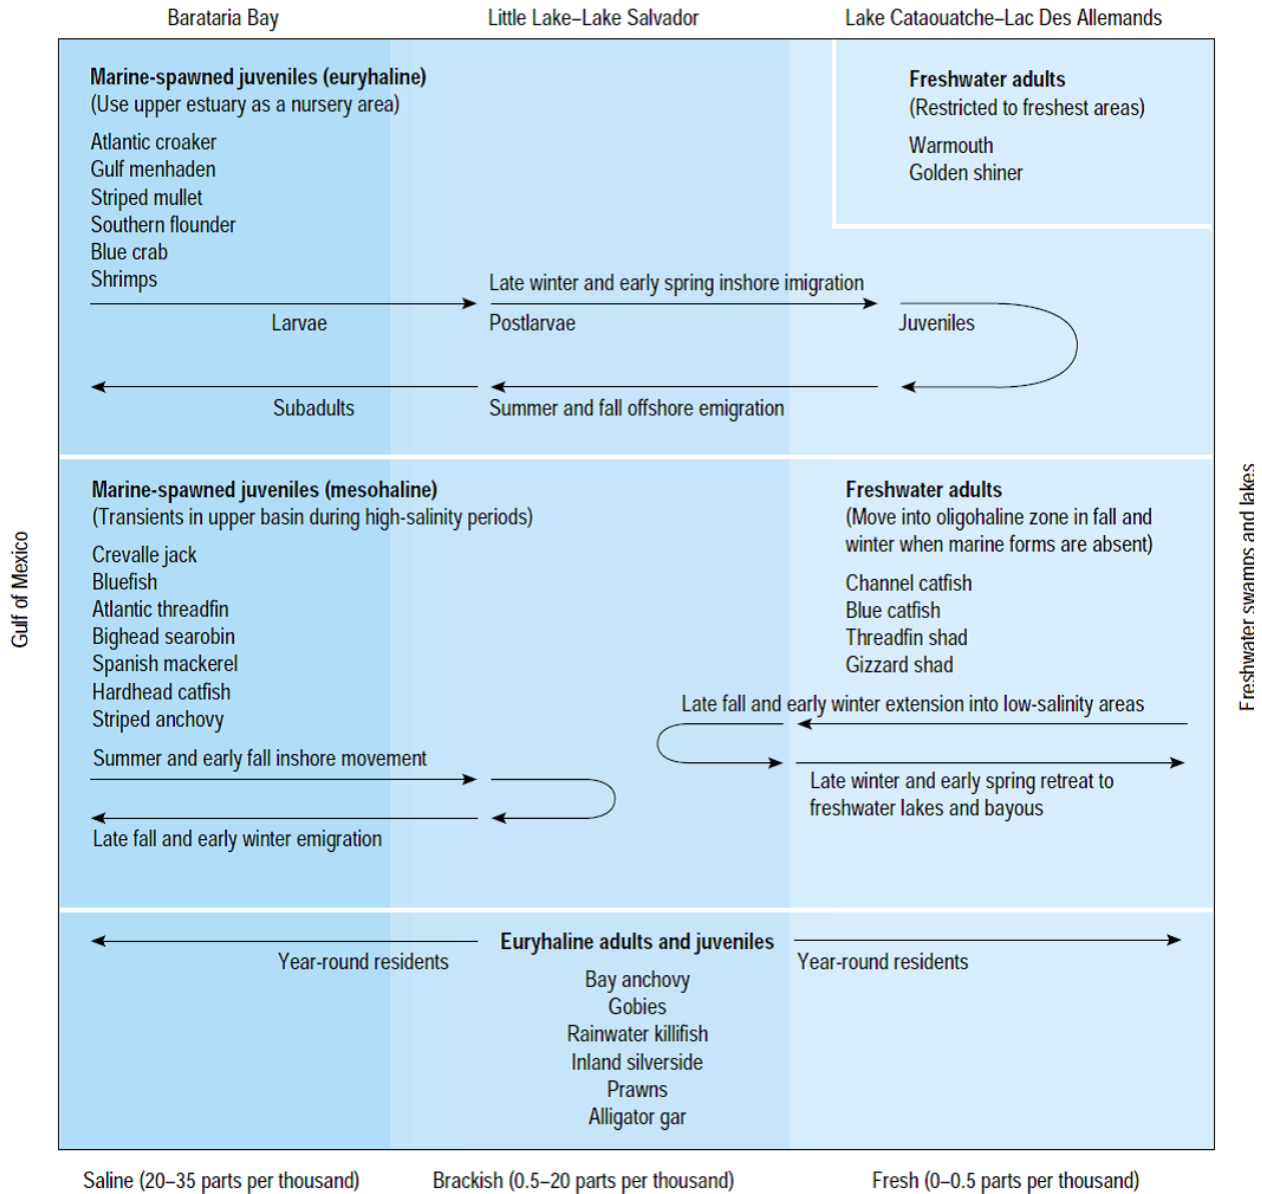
Barataria Bay

Little Lake–Lake Salvador

Lake Cataouatche–Lac Des Allemands

Gulf of Mexico

Freshwater swamps and lakes

**Marine-spawned juveniles (euryhaline)**
(Use upper estuary as a nursery area)

Atlantic croaker
Gulf menhaden
Striped mullet
Southern flounder
Blue crab
Shrimps

**Freshwater adults**
(Restricted to freshest areas)

Warmouth
Golden shiner

Late winter and early spring inshore imigration

Larvae

Postlarvae

Juveniles

Subadults

Summer and fall offshore emigration

**Marine-spawned juveniles (mesohaline)**
(Transients in upper basin during high-salinity periods)

Crevalle jack
Bluefish
Atlantic threadfin
Bighead searobin
Spanish mackerel
Hardhead catfish
Striped anchovy

**Freshwater adults**
(Move into oligohaline zone in fall and winter when marine forms are absent)

Channel catfish
Blue catfish
Threadfin shad
Gizzard shad

Late fall and early winter extension into low-salinity areas

Summer and early fall inshore movement

Late winter and early spring retreat to freshwater lakes and bayous

Late fall and early winter emigration

Year-round residents

**Euryhaline adults and juveniles**

Year-round residents

Bay anchovy
Gobies
Rainwater killifish
Inland silverside
Prawns
Alligator gar

Saline (20–35 parts per thousand)

Brackish (0.5–20 parts per thousand)

Fresh (0–0.5 parts per thousand)